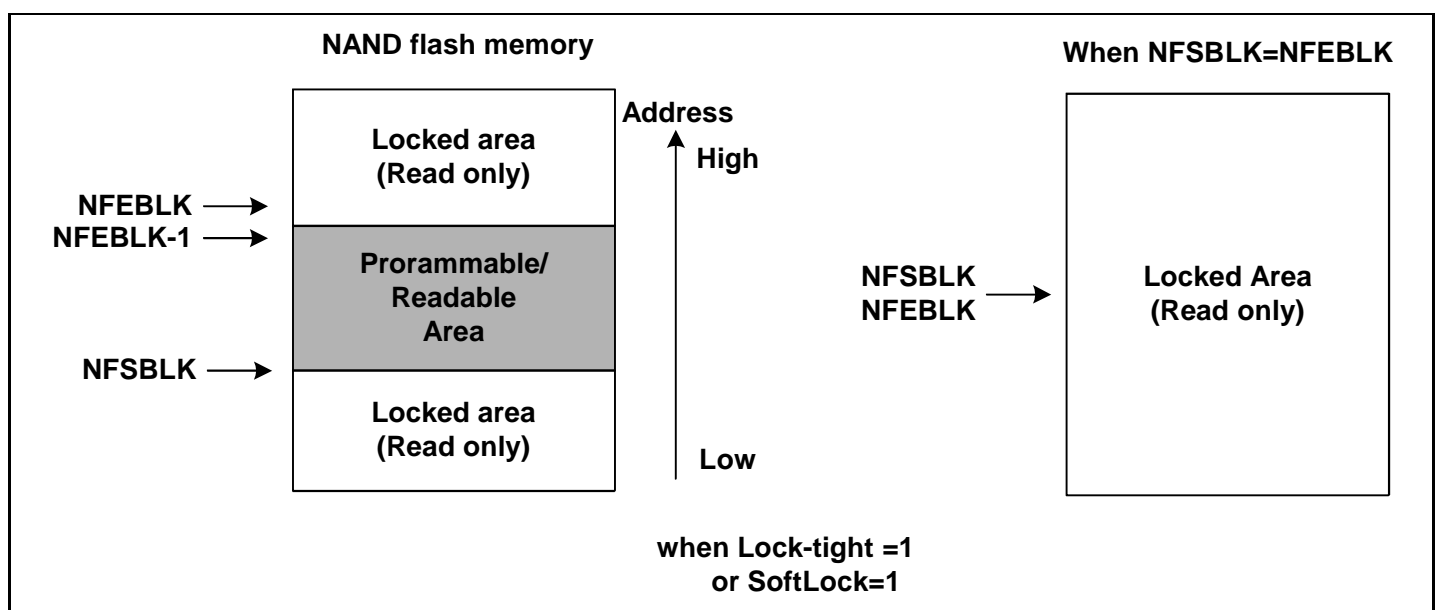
NAND flash memory

When NFSBLK=NFEBLK

Address

High

Locked area
(Read only)

NFEBLK

NFEBLK-1

Prorammable/
Readable
Area

NFSBLK

Locked area
(Read only)

Low

NFSBLK
NFEBLK

Locked Area
(Read only)

when Lock-tight =1
or SoftLock=1